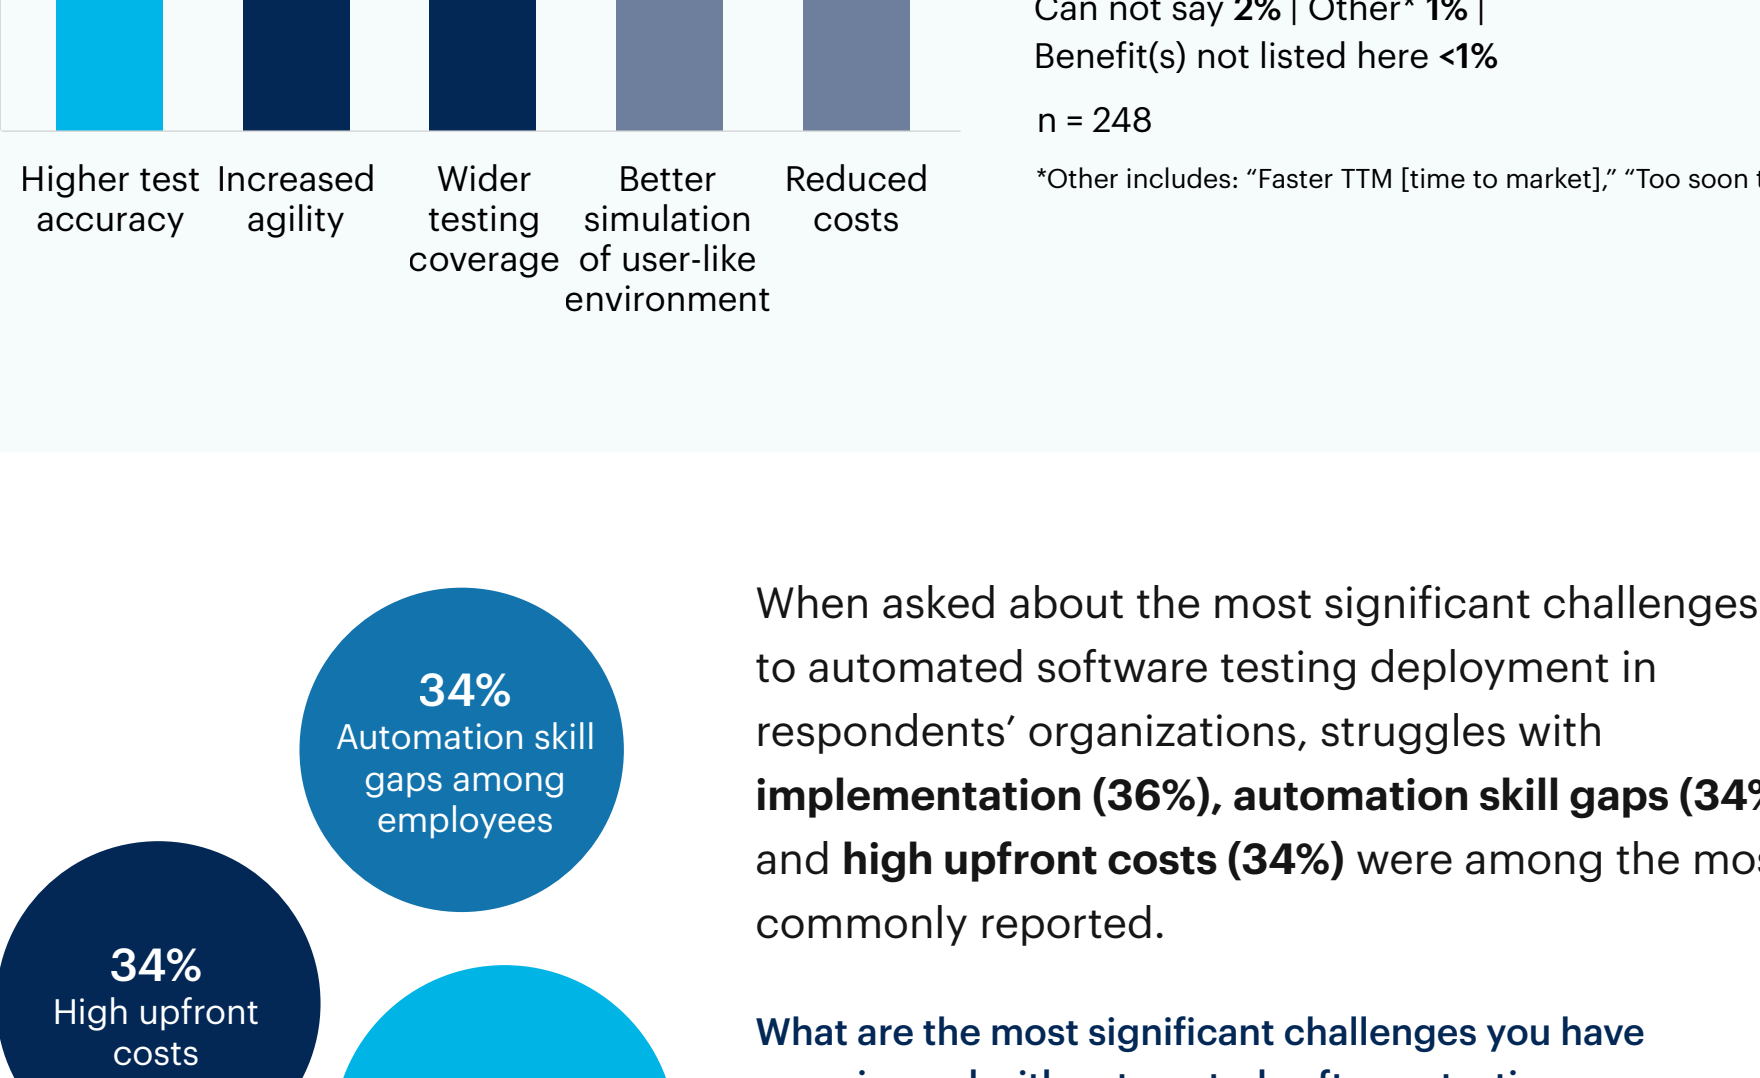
Can not say 2% | Other* 1% | Benefit(s) not listed here <1%

n = 248

Higher test accuracy

Increased agility

Wider testing coverage

Better simulation of user-like environment

Reduced costs

*Other includes: “Faster TTM [time to market],” “Too soon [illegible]

34%
Automation skill gaps among employees

34%
High upfront costs

When asked about the most significant challenges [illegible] to automated software testing deployment in respondents’ organizations, struggles with **implementation (36%), automation skill gaps (34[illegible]** and **high upfront costs (34%)** were among the mo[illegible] commonly reported.

What are the most significant challenges you have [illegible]